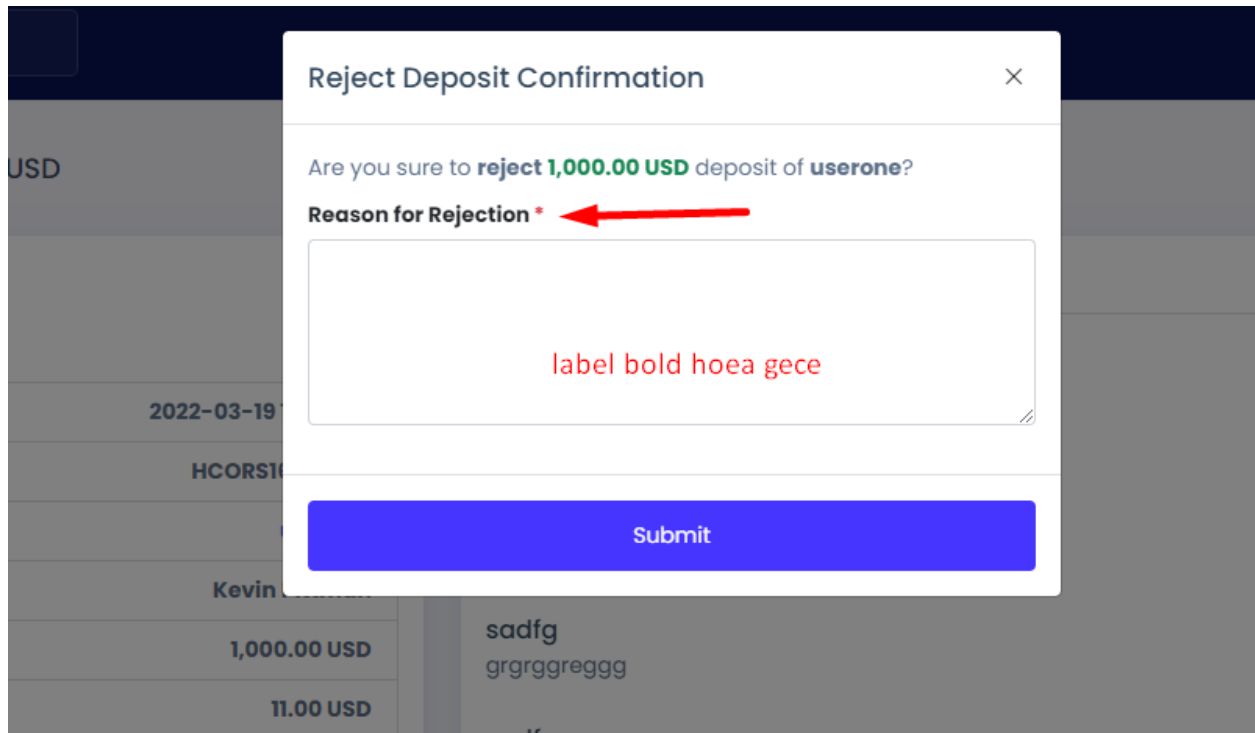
USD

Reject Deposit Confirmation ×

Are you sure to **reject 1,000.00 USD** deposit of **userone**?

**Reason for Rejection** *

label bold hoea gece

Submit

2022-03-19 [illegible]

HCORS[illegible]

Kevin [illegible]

1,000.00 USD

11.00 USD

sadfg
grgrggreggg